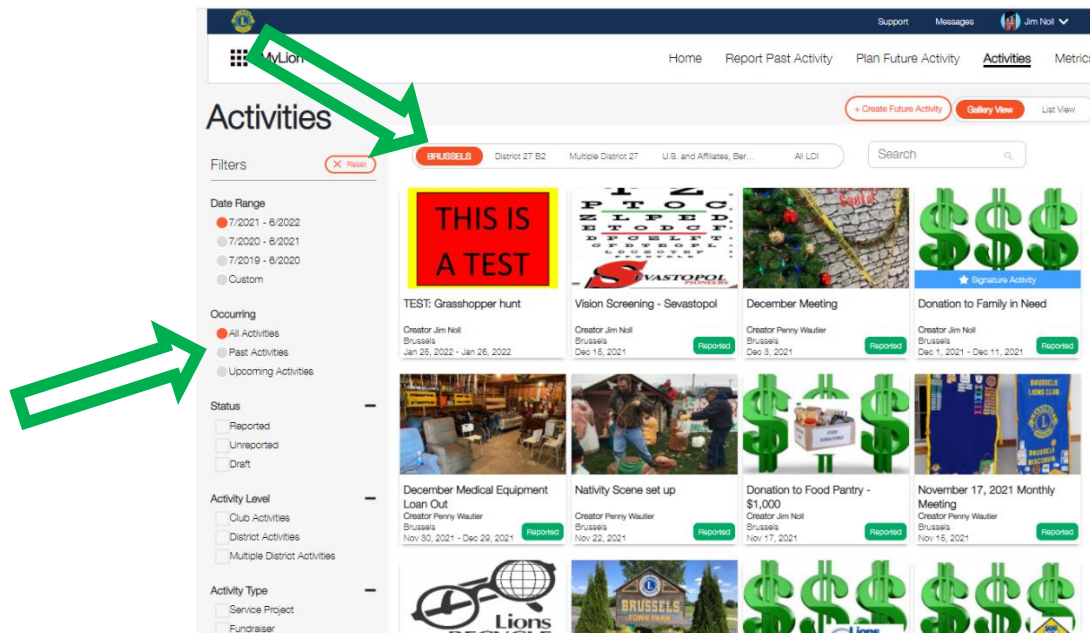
Support Messages Jim Noll

MyLion

Home Report Past Activity Plan Future Activity Activities Metrics

Activities

+ Create Future Activity Gallery View List View

Filters Reset

BRUSSELS District 27 B2 Multiple District 27 U.S. and Affiliates, Ber... All LCI

Search

Date Range
7/2021 - 6/2022
7/2020 - 6/2021
7/2019 - 6/2020
Custom

Occurring
All Activities
Past Activities
Upcoming Activities

Status
Reported
Unreported
Draft

Activity Level
Club Activities
District Activities
Multiple District Activities

Activity Type
Service Project
Fundraiser

THIS IS A TEST

TEST: Grasshopper hunt
Creator Jim Noll
Brussels
Jan 25, 2022 - Jan 26, 2022

SEVASTOPOL PIONEERS

Vision Screening - Sevastopol
Creator Jim Noll
Brussels
Dec 15, 2021
Reported

December Meeting
Creator Penny Wautier
Brussels
Dec 3, 2021
Reported

Signature Activity

Donation to Family in Need
Creator Jim Noll
Brussels
Dec 1, 2021 - Dec 11, 2021
Reported

December Medical Equipment Loan Out
Creator Penny Wautier
Brussels
Nov 30, 2021 - Dec 29, 2021
Reported

Nativity Scene set up
Creator Penny Wautier
Brussels
Nov 22, 2021
Reported

Donation to Food Pantry - $1,000
Creator Jim Noll
Brussels
Nov 17, 2021
Reported

BRUSSELS LIONS CLUB

November 17, 2021 Monthly Meeting
Creator Penny Wautier
Brussels
Nov 15, 2021
Reported

Lions RECYCLE

BRUSSELS TOWN PARK

Lions